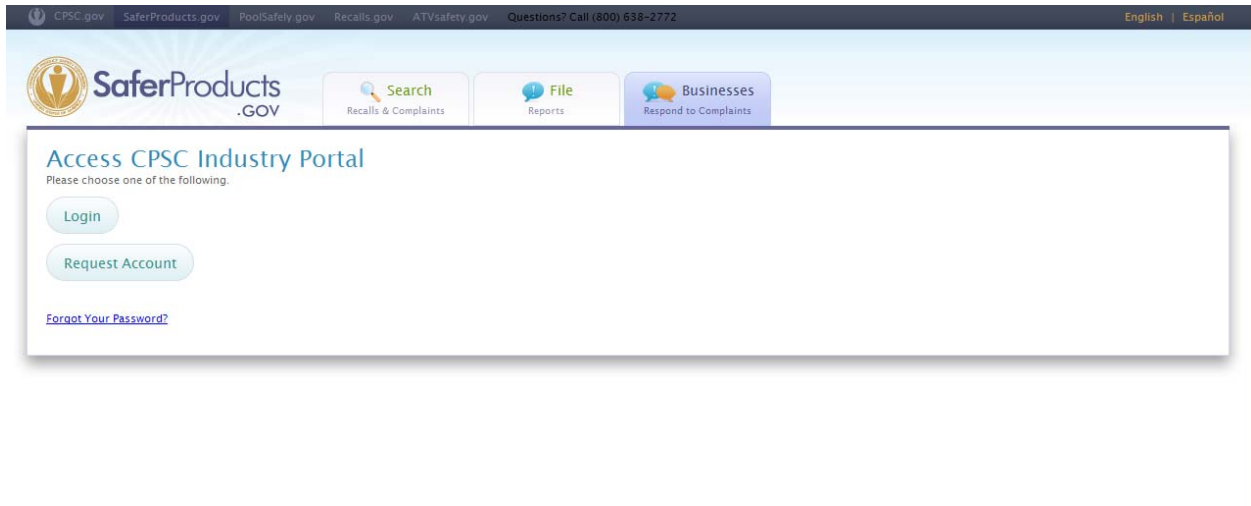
CPSC.gov SaferProducts.gov PoolSafely.gov Recalls.gov ATVsafety.gov Questions? Call (800) 638-2772 English | Español

SaferProducts .GOV

Search Recalls & Complaints

File Reports

Businesses Respond to Complaints

Access CPSC Industry Portal
Please choose one of the following.

Login

Request Account

Forgot Your Password?